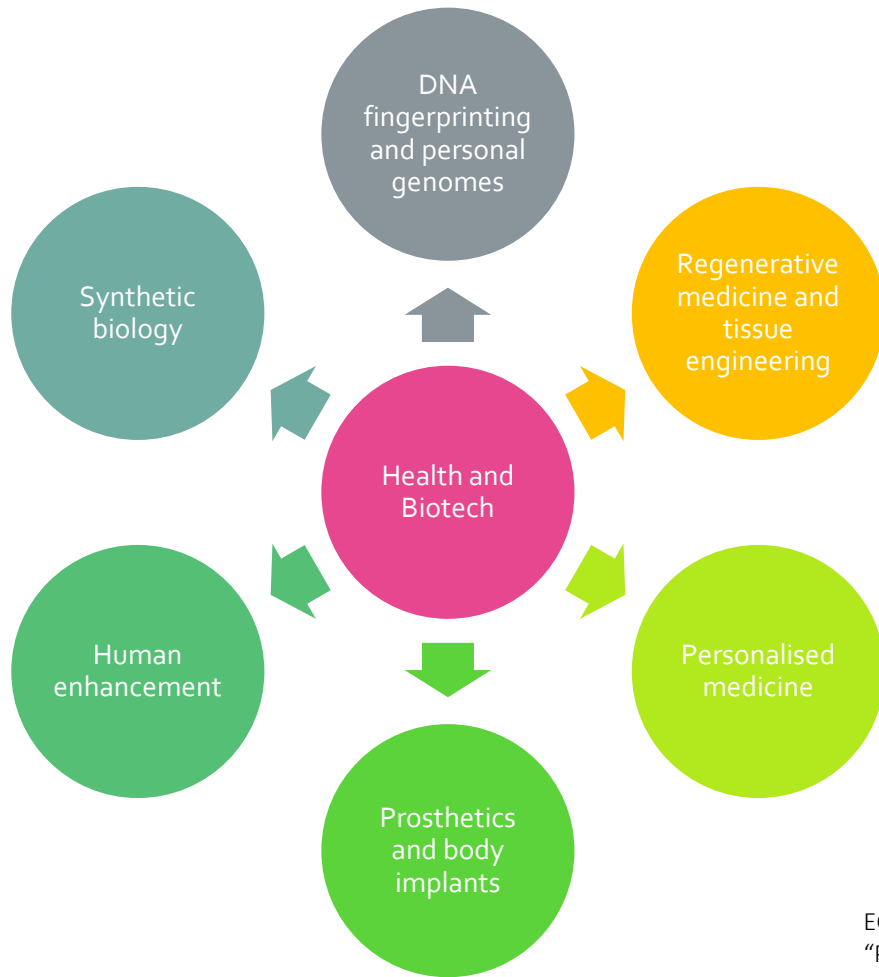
DNA fingerprinting and personal genomes

Synthetic biology

Regenerative medicine and tissue engineering

Health and Biotech

Human enhancement

Personalised medicine

Prosthetics and body implants

E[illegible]
"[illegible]